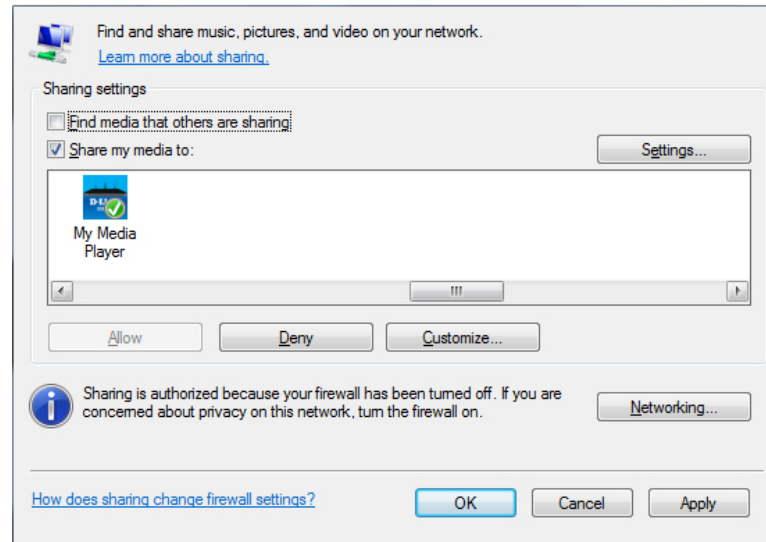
Find and share music, pictures, and video on your network.
Learn more about sharing.

Sharing settings

Find media that others are sharing

Share my media to:

Settings...

D-Li

My Media Player

III

Allow

Deny

Customize...

Sharing is authorized because your firewall has been turned off. If you are concerned about privacy on this network, turn the firewall on.

Networking...

How does sharing change firewall settings?

OK

Cancel

Apply